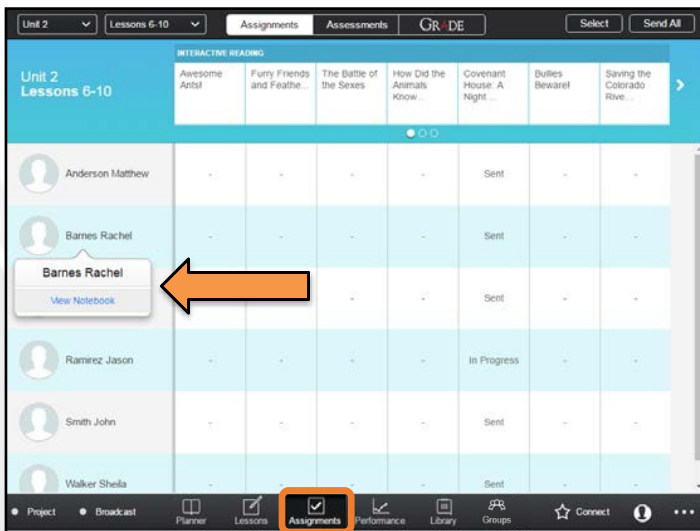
Unit 2 | Lessons 6-10 | Assignments | Assessments | GRADE | Select | Send All

Unit 2
Lessons 6-10

INTERACTIVE READING

| | Awesome Ants! | Furry Friends and Feathe... | The Battle of the Sexes | How Did the Animals Know... | Covenant House: A Night ... | Bullies Beware! | Saving the Colorado Rive... |
|---|---|---|---|---|---|---|---|
| Anderson Matthew | - | - | - | - | Sent | - | - |
| Barnes Rachel | - | - | - | - | Sent | - | - |
| | - | - | - | - | Sent | - | - |
| Ramirez Jason | - | - | - | - | In Progress | - | - |
| Smith John | - | - | - | - | Sent | - | - |
| Walker Sheila | - | - | - | - | Sent | - | - |

Barnes Rachel
View Notebook

Project | Broadcast | Planner | Lessons | Assignments | Performance | Library | Groups | Connect